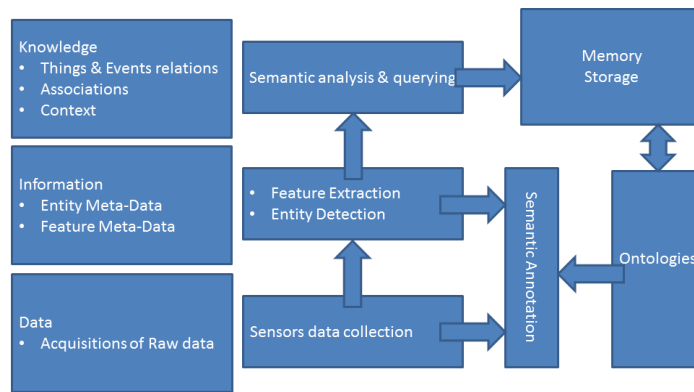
Knowledge
• Things & Events relations
• Associations
• Context

Information
• Entity Meta-Data
• Feature Meta-Data

Data
• Acquisitions of Raw data

Semantic analysis & querying

• Feature Extraction
• Entity Detection

Sensors data collection

Memory Storage

Semantic Annotation

Ontologies